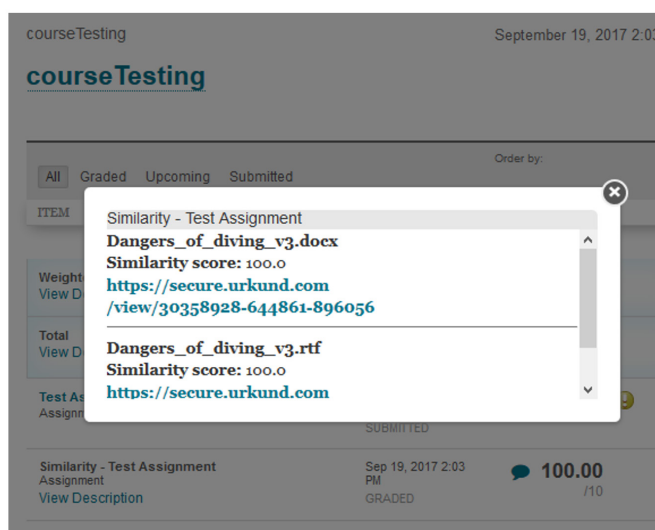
courseTesting

September 19, 2017 2:0

courseTesting

All Graded Upcoming Submitted

Order by:

ITEM

Weight
View D

Total
View D

Test As
Assignm

Similarity - Test Assignment

Dangers_of_diving_v3.docx
Similarity score: 100.0
https://secure.urkund.com/view/30358928-644861-896056

Dangers_of_diving_v3.rtf
Similarity score: 100.0
https://secure.urkund.com

SUBMITTED

Similarity - Test Assignment
Assignment
View Description

Sep 19, 2017 2:03 PM
GRADED

100.00
/10